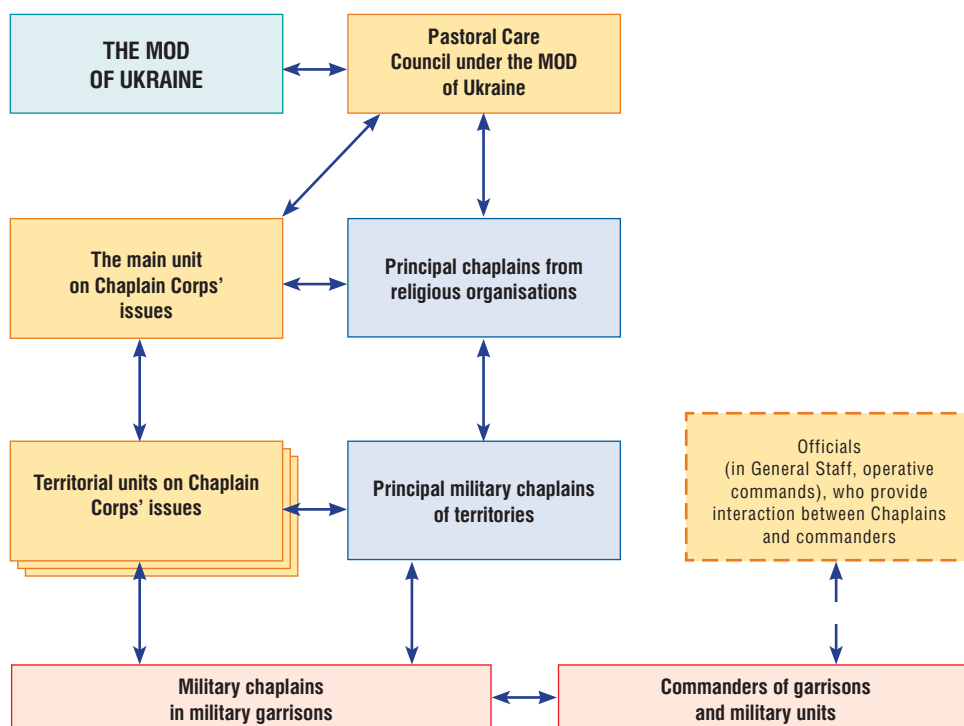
THE MOD OF UKRAINE

Pastoral Care Council under the MOD of Ukraine

The main unit on Chaplain Corps' issues

Principal chaplains from religious organisations

Territorial units on Chaplain Corps' issues

Principal military chaplains of territories

Officials (in General Staff, operative commands), who provide interaction between Chaplains and commanders

Military chaplains in military garrisons

Commanders of garrisons and military units